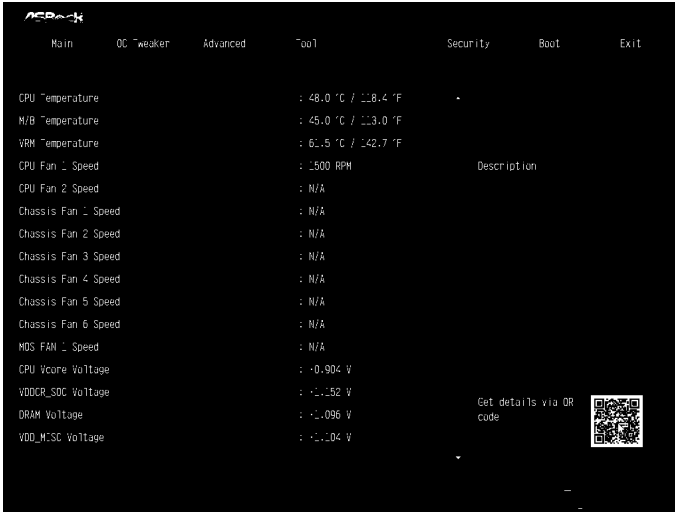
ASRock

Main OC Tweaker Advanced Tool Security Boot Exit

CPU Temperature : 48.0 °C / 118.4 °F
M/B Temperature : 45.0 °C / 113.0 °F
VRM Temperature : 61.5 °C / 142.7 °F
CPU Fan 1 Speed : 1500 RPM
CPU Fan 2 Speed : N/A
Chassis Fan 1 Speed : N/A
Chassis Fan 2 Speed : N/A
Chassis Fan 3 Speed : N/A
Chassis Fan 4 Speed : N/A
Chassis Fan 5 Speed : N/A
Chassis Fan 6 Speed : N/A
MOS FAN 1 Speed : N/A
CPU Vcore Voltage : +0.904 V
VDDCR_SOC Voltage : +1.152 V
DRAM Voltage : +1.096 V
VDD_MISC Voltage : +1.104 V

Description

Get details via QR code